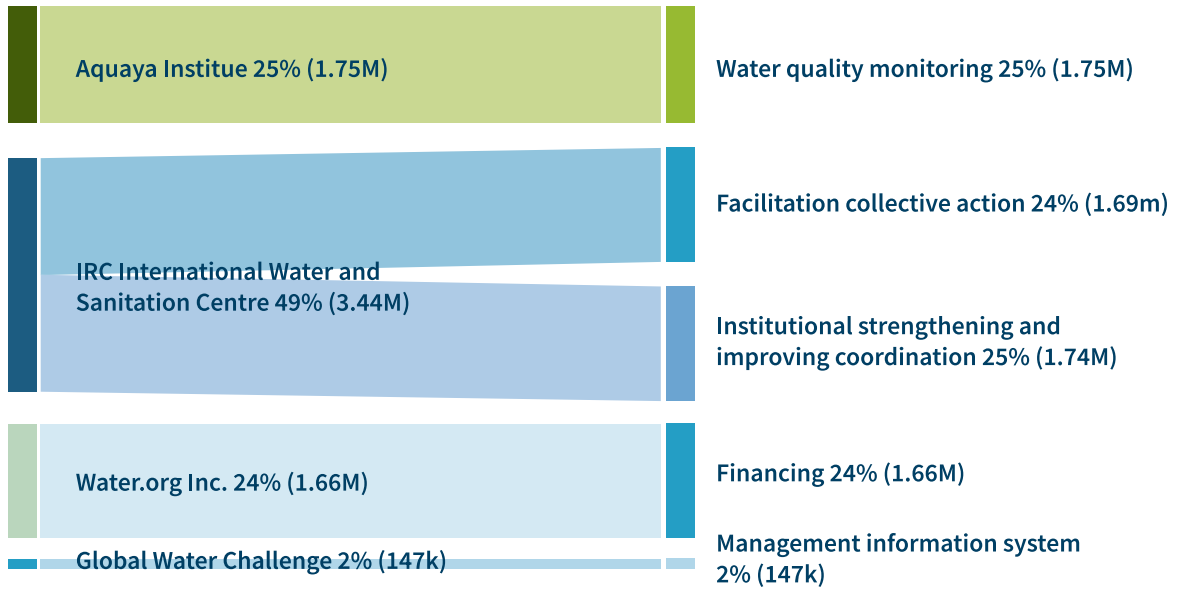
Aquaya Institue 25% (1.75M)

IRC International Water and Sanitation Centre 49% (3.44M)

Water.org Inc. 24% (1.66M)

Global Water Challenge 2% (147k)

Water quality monitoring 25% (1.75M)

Facilitation collective action 24% (1.69m)

Institutional strengthening and improving coordination 25% (1.74M)

Financing 24% (1.66M)

Management information system 2% (147k)